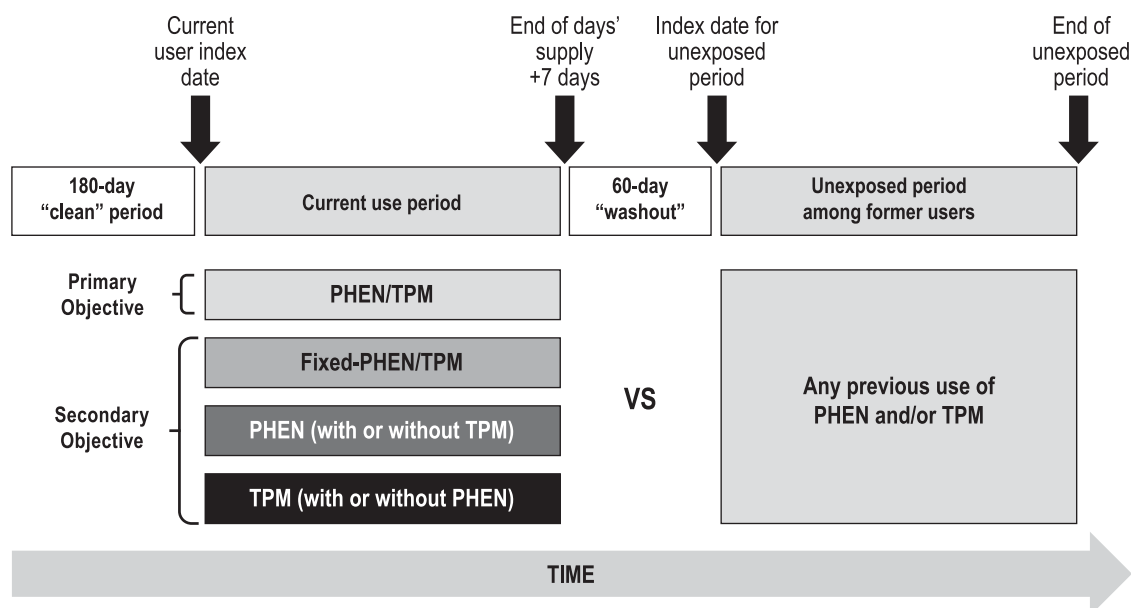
Current user index date

End of days' supply +7 days

Index date for unexposed period

End of unexposed period

180-day “clean” period

Current use period

60-day “washout”

Unexposed period among former users

Primary Objective

PHEN/TPM

Secondary Objective

Fixed-PHEN/TPM

PHEN (with or without TPM)

TPM (with or without PHEN)

VS

Any previous use of PHEN and/or TPM

TIME